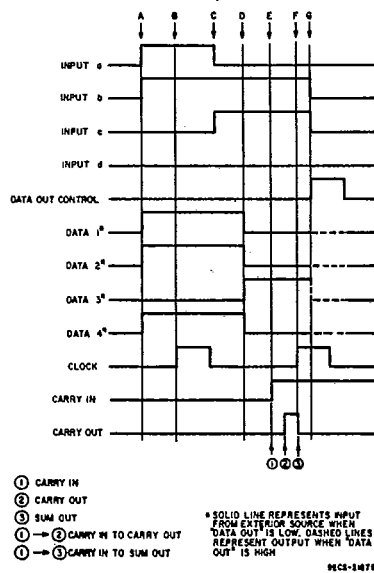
A B C D E F G

INPUT a

INPUT b

INPUT c

INPUT d

DATA OUT CONTROL

DATA 1*

DATA 2*

DATA 3*

DATA 4*

CLOCK

CARRY IN

CARRY OUT

① ② ③

① CARRY IN
② CARRY OUT
③ SUM OUT
① → ② CARRY IN TO CARRY OUT
① → ③ CARRY IN TO SUM OUT

* SOLID LINE REPRESENTS INPUT FROM EXTERIOR SOURCE WHEN "DATA OUT" IS LOW. DASHED LINES REPRESENT OUTPUT WHEN "DATA OUT" IS HIGH

92CS-21478